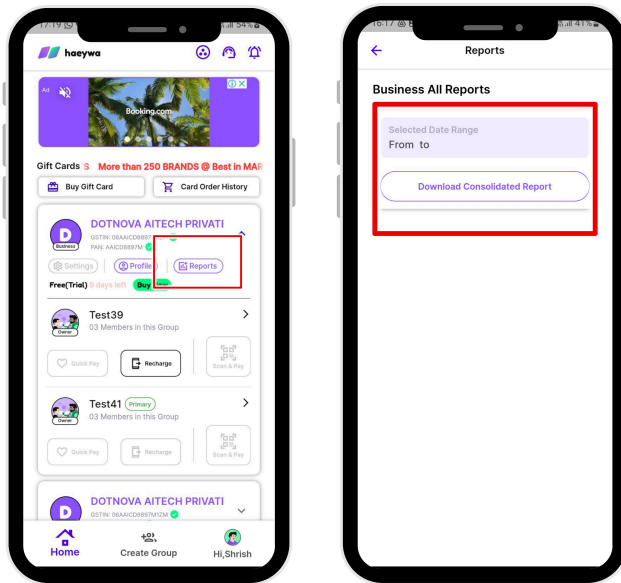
17:19 54%

haeywa

Ad

Booking.com

Gift Cards More than 250 BRANDS @ Best in MAR

Buy Gift Card

Card Order History

D
Business

DOTNOVA AITECH PRIVATI

GSTIN: 06AAICD8897

PAN: AAICD8897M

Settings

Profile

Reports

Free(Trial) 8 days left

Buy

Owner

Test39

03 Members in this Group

Quick Pay

Recharge

Scan & Pay

Owner

Test41

Primary

03 Members in this Group

Quick Pay

Recharge

Scan & Pay

D

DOTNOVA AITECH PRIVATI

GSTIN: 06AAICD8897M1ZM

Home

Create Group

Hi,Shrish

16:17 41%

Reports

Business All Reports

Selected Date Range

From to

Download Consolidated Report